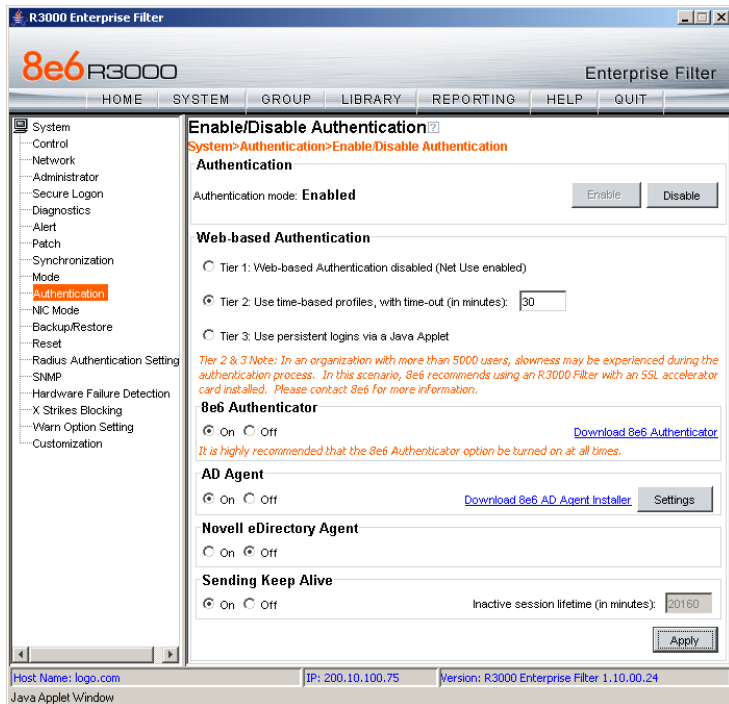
R3000 Enterprise Filter

8e6 R3000

Enterprise Filter

HOME SYSTEM GROUP LIBRARY REPORTING HELP QUIT

System
Control
Network
Administrator
Secure Logon
Diagnostics
Alert
Patch
Synchronization
Mode
Authentication
NIC Mode
Backup/Restore
Reset
Radius Authentication Setting
SNMP
Hardware Failure Detection
X Strikes Blocking
Warn Option Setting
Customization

Enable/Disable Authentication

System>Authentication>Enable/Disable Authentication

Authentication

Authentication mode: Enabled

Enable Disable

Web-based Authentication

Tier 1: Web-based Authentication disabled (Net Use enabled)

Tier 2: Use time-based profiles, with time-out (in minutes): 30

Tier 3: Use persistent logins via a Java Applet

Tier 2 & 3 Note: In an organization with more than 5000 users, slowness may be experienced during the authentication process. In this scenario, 8e6 recommends using an R3000 Filter with an SSL accelerator card installed. Please contact 8e6 for more information.

8e6 Authenticator

On Off

Download 8e6 Authenticator

It is highly recommended that the 8e6 Authenticator option be turned on at all times.

AD Agent

On Off

Download 8e6 AD Agent Installer

Settings

Novell eDirectory Agent

On Off

Sending Keep Alive

On Off

Inactive session lifetime (in minutes): 20160

Apply

Host Name: logo.com

IP: 200.10.100.75

Version: R3000 Enterprise Filter 1.10.00.24

Java Applet Window